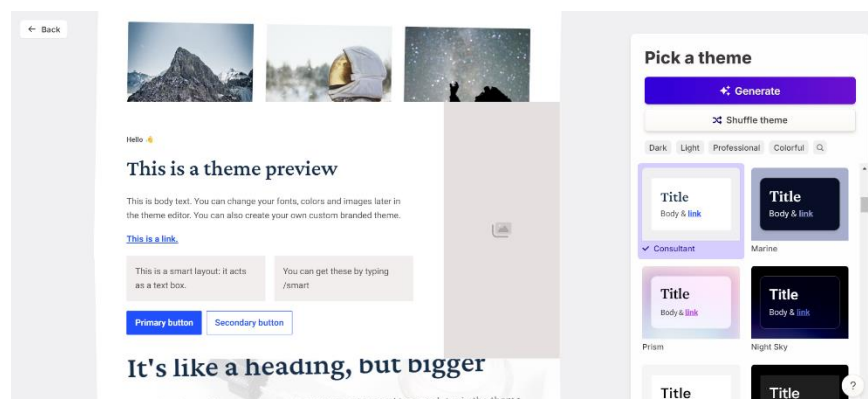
← Back

Hello 👋

This is a theme preview

This is body text. You can change your fonts, colors and images later in the theme editor. You can also create your own custom branded theme.

This is a link.

This is a smart layout: it acts as a text box.

You can get these by typing /smart

Primary button

Secondary button

It's like a heading, but bigger

Pick a theme

Generate

Shuffle theme

Dark Light Professional Colorful

Title
Body & link
Consultant

Title
Body & link
Marine

Title
Body & link
Prism

Title
Body & link
Night Sky

Title

Title

?